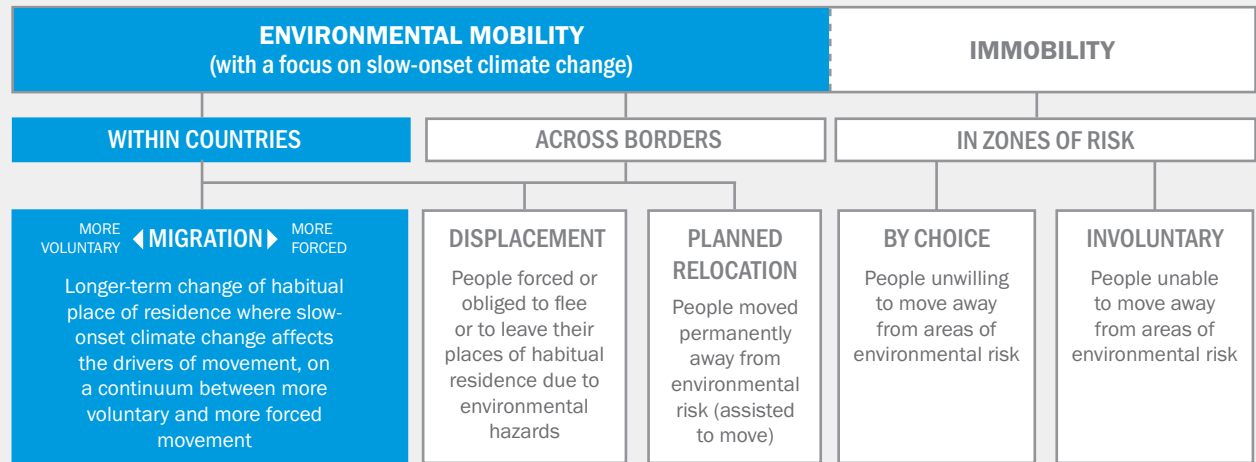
ENVIRONMENTAL MOBILITY
(with a focus on slow-onset climate change)

IMMOBILITY

WITHIN COUNTRIES

ACROSS BORDERS

IN ZONES OF RISK

MORE VOLUNTARY ◀ MIGRATION ▶ MORE FORCED

Longer-term change of habitual place of residence where slow-onset climate change affects the drivers of movement, on a continuum between more voluntary and more forced movement

DISPLACEMENT

People forced or obliged to flee or to leave their places of habitual residence due to environmental hazards

PLANNED RELOCATION

People moved permanently away from environmental risk (assisted to move)

BY CHOICE

People unwilling to move away from areas of environmental risk

INVOLUNTARY

People unable to move away from areas of environmental risk